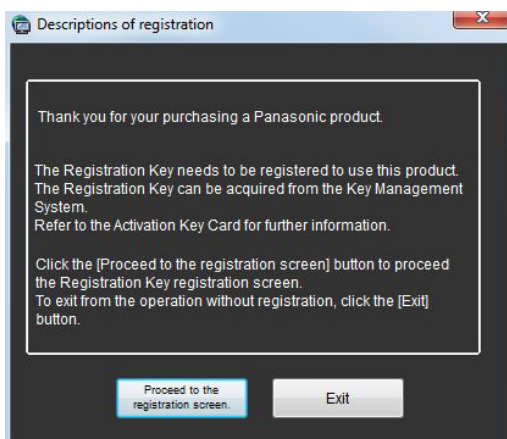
Descriptions of registration

Thank you for your purchasing a Panasonic product.

The Registration Key needs to be registered to use this product. The Registration Key can be acquired from the Key Management System. Refer to the Activation Key Card for further information.

Click the [Proceed to the registration screen] button to proceed the Registration Key registration screen. To exit from the operation without registration, click the [Exit] button.

Proceed to the registration screen.

Exit